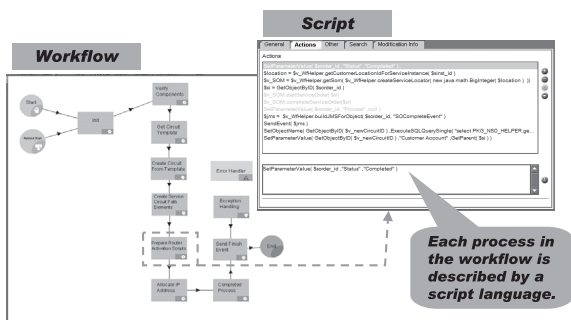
Script

Workflow

General Actions Other Search Modification Info

Actions

SetParameterValue( $order_id, "Status", "Completed" )
$location = $v_WfHelper.getCustomerLocationIdForServiceInstance( $inst_id )
$v_SOM = $v_WfHelper.getSom( $v_WfHelper.createServiceLocator( new java.math.BigInteger( $location ) ))
$si = GetObjectByID( $order_id )
$v_SOM.startServiceOrder( $si )
$v_SOM.completeServiceOrder($si)
SetParameterValue( $order_id, "Phase", null )
$jms = $v_WfHelper.buildJMSForObject( $order_id, "SOCompleteEvent" )
SendEvent( $jms )
SetObjectName( GetObjectByID( $v_newCircuitID ), ExecuteSQLQuerySingle( "select PKG_NSO_HELPER.ge
SetParameterValue( GetObjectByID( $v_newCircuitID ), "Customer Account", GetParent( $si ) )

SetParameterValue( $order_id, "Status", "Completed" )

Start

Init

Verify Components

Get Circuit Template

Create Circuit From Template

Create Service Circuit Path Elements

Prepare Router Activation Scripts

Allocate IP Address

Error Handler

Exception Handling

Send Finish Event

Completed Process

End

Each process in the workflow is described by a script language.